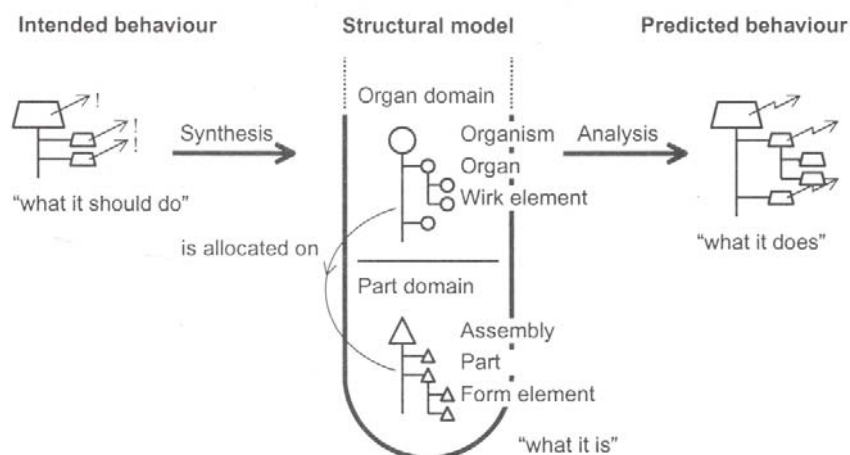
Intended behaviour

Structural model

Predicted behaviour

!
!
!

Synthesis

"what it should do"

Organ domain

Organism
Organ
Wirk element

Analysis

"what it does"

is allocated on

Part domain

Assembly
Part
Form element

"what it is"